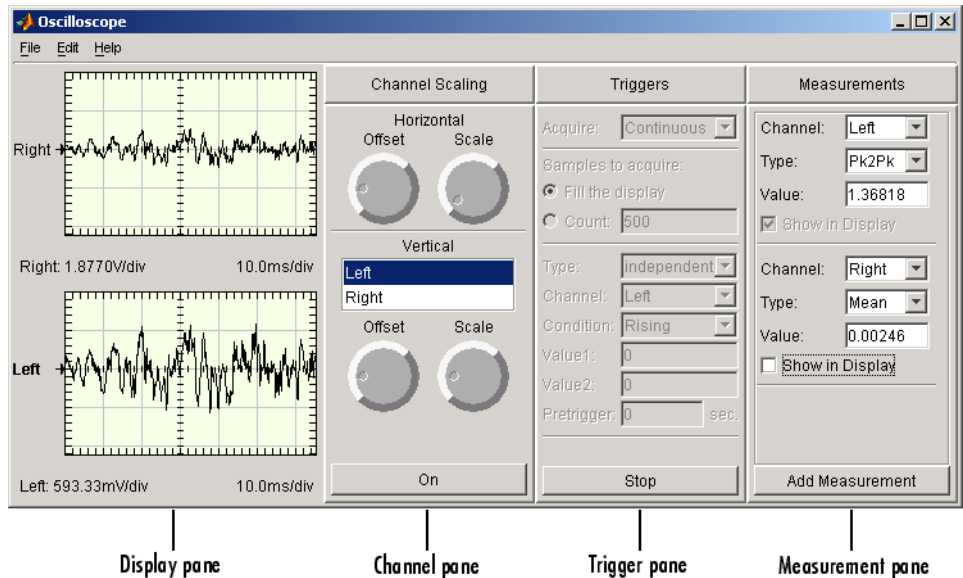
Oscilloscope

File Edit Help

Right

Right: 1.8770V/div 10.0ms/div

Left

Left: 593.33mV/div 10.0ms/div

Channel Scaling

Horizontal

Offset Scale

Vertical

Left
Right

Offset Scale

On

Triggers

Acquire: Continuous

Samples to acquire:

Fill the display

Count: 500

Type: independent

Channel: Left

Condition: Rising

Value1: 0

Value2: 0

Pretrigger: 0 sec.

Stop

Measurements

Channel: Left

Type: Pk2Pk

Value: 1.36818

Show in Display

Channel: Right

Type: Mean

Value: 0.00246

Show in Display

Add Measurement

Display pane

Channel pane

Trigger pane

Measurement pane